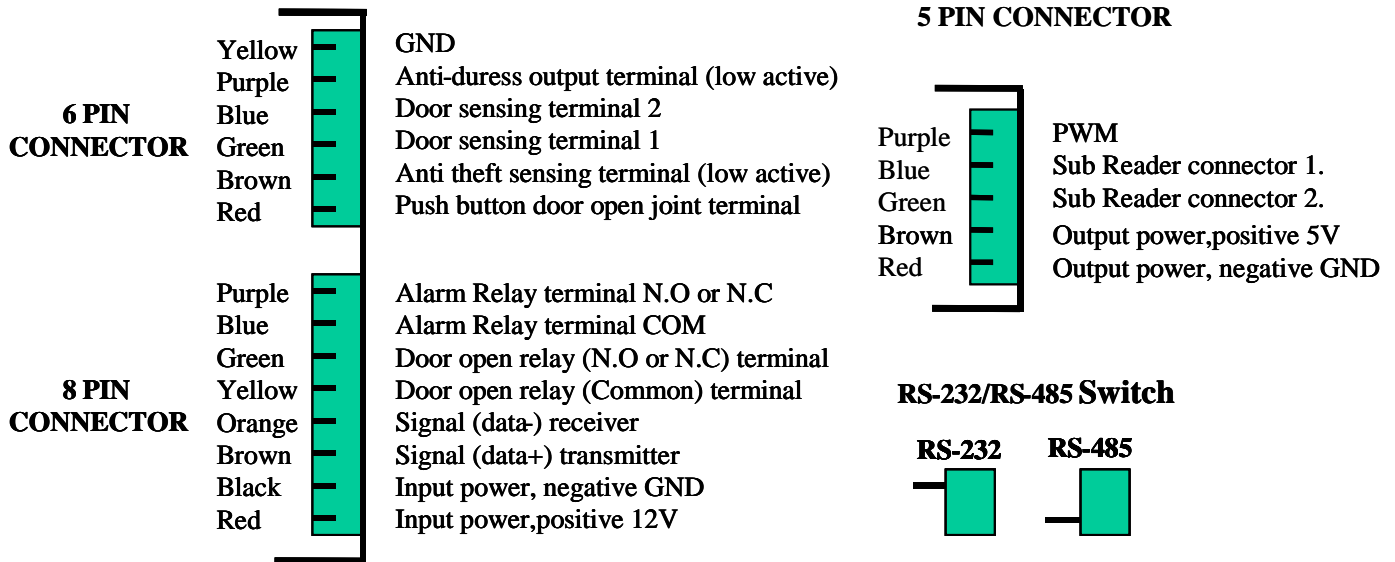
6 PIN CONNECTOR

Yellow GND
Purple Anti-duress output terminal (low active)
Blue Door sensing terminal 2
Green Door sensing terminal 1
Brown Anti theft sensing terminal (low active)
Red Push button door open joint terminal

8 PIN CONNECTOR

Purple Alarm Relay terminal N.O or N.C
Blue Alarm Relay terminal COM
Green Door open relay (N.O or N.C) terminal
Yellow Door open relay (Common) terminal
Orange Signal (data-) receiver
Brown Signal (data+) transmitter
Black Input power, negative GND
Red Input power,positive 12V

5 PIN CONNECTOR

Purple PWM
Blue Sub Reader connector 1.
Green Sub Reader connector 2.
Brown Output power,positive 5V
Red Output power, negative GND

RS-232/RS-485 Switch

RS-232 RS-485